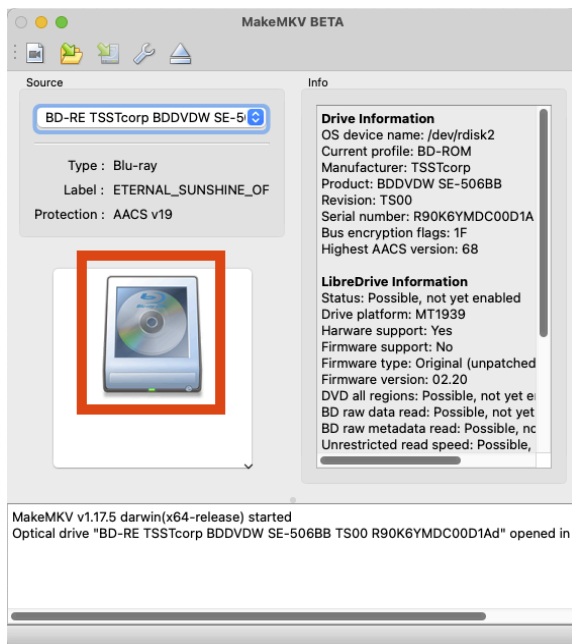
MakeMKV BETA

Source

BD-RE TSSTcorp BDDVDW SE-5

Type : Blu-ray
Label : ETERNAL_SUNSHINE_OF
Protection : AACS v19

Info

Drive Information
OS device name: /dev/rdisk2
Current profile: BD-ROM
Manufacturer: TSSTcorp
Product: BDDVDW SE-506BB
Revision: TS00
Serial number: R90K6YMDC00D1A
Bus encryption flags: 1F
Highest AACS version: 68

LibreDrive Information
Status: Possible, not yet enabled
Drive platform: MT1939
Harware support: Yes
Firmware support: No
Firmware type: Original (unpatched
Firmware version: 02.20
DVD all regions: Possible, not yet e
BD raw data read: Possible, not yet
BD raw metadata read: Possible, no
Unrestricted read speed: Possible,

MakeMKV v1.17.5 darwin(x64-release) started
Optical drive "BD-RE TSSTcorp BDDVDW SE-506BB TS00 R90K6YMDC00D1Ad" opened in